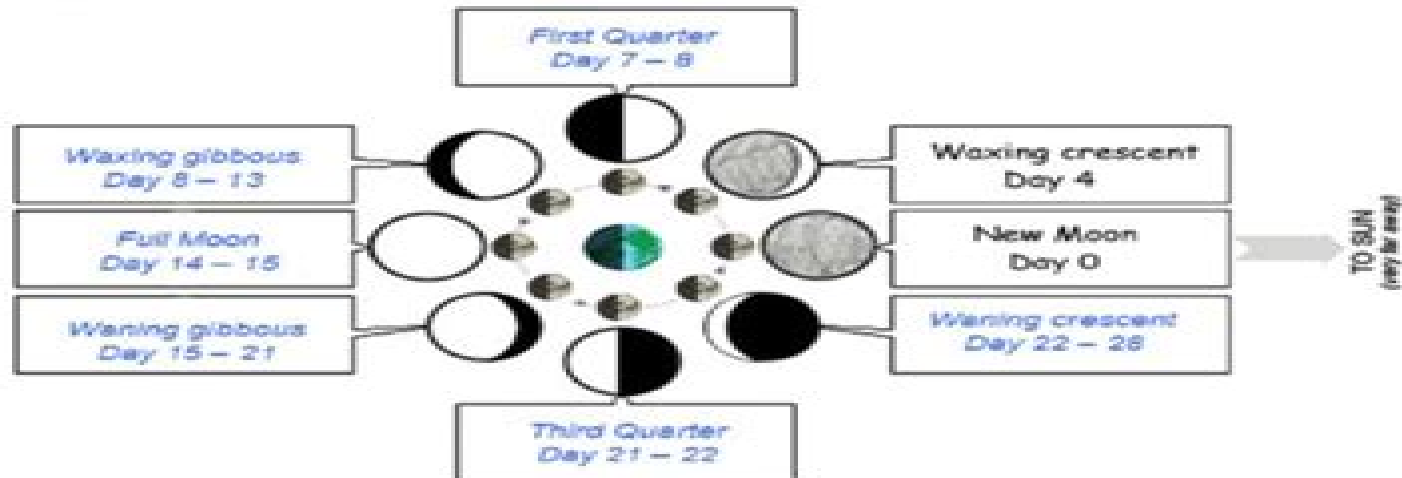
First Quarter
Day 7 – 8

Waxing gibbous
Day 8 – 13

Waxing crescent
Day 4

Full Moon
Day 14 – 15

New Moon
Day 0

TO SUN
(very far away)

Waning gibbous
Day 15 – 21

Waning crescent
Day 22 – 28

Third Quarter
Day 21 – 22